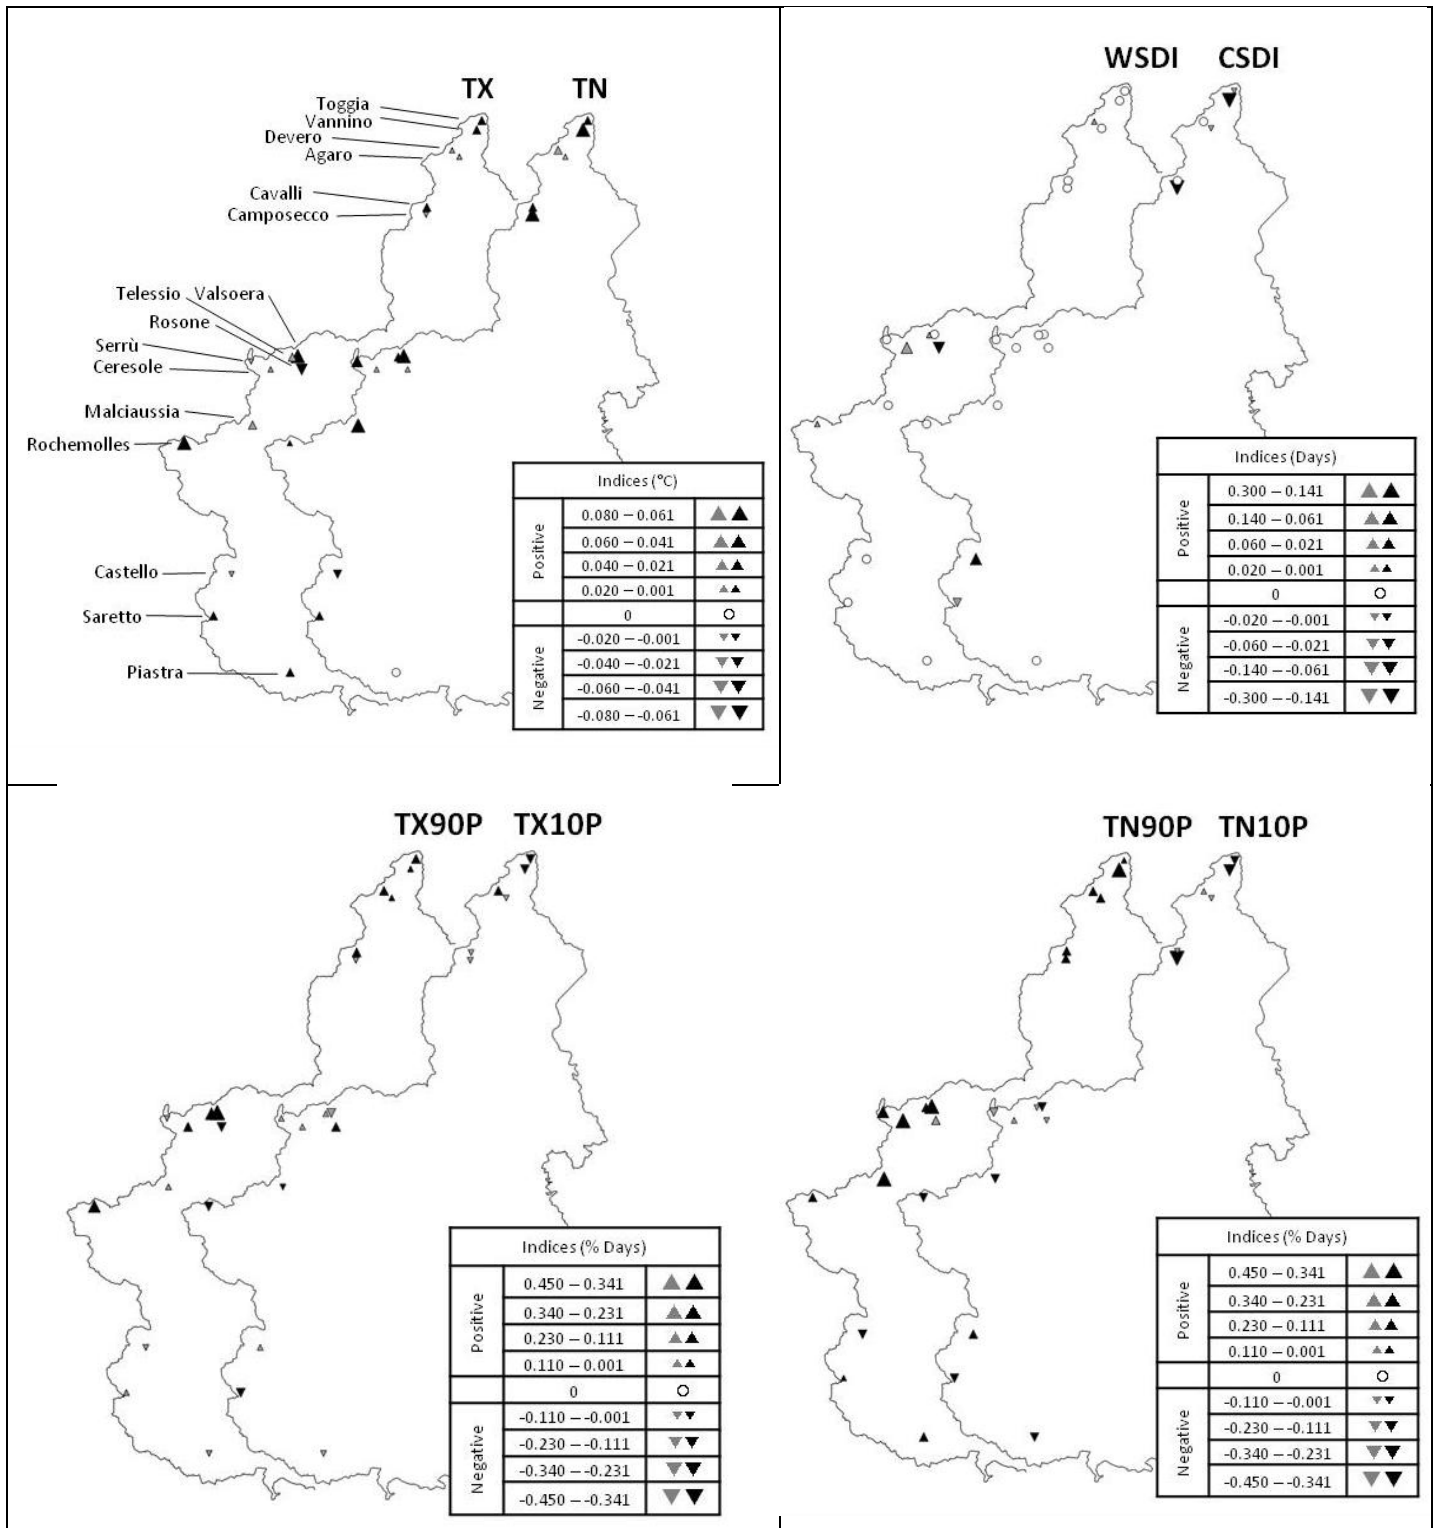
TX TN

Toggia
Vannino
Devero
Agaro
Cavalli
Camposecco
Telessio
Valsoera
Rosone
Serrù
Ceresole
Malciaussia
Rochemolles
Castello
Saretto
Piastra

| Indices (°C) | | |
|---|---|---|
| Positive | 0.080 – 0.061 | |
| | 0.060 – 0.041 | |
| | 0.040 – 0.021 | |
| | 0.020 – 0.001 | |
| | 0 | |
| Negative | -0.020 – -0.001 | |
| | -0.040 – -0.021 | |
| | -0.060 – -0.041 | |
| | -0.080 – -0.061 | |

WSDI CSDI

| Indices (Days) | | |
|---|---|---|
| Positive | 0.300 – 0.141 | |
| | 0.140 – 0.061 | |
| | 0.060 – 0.021 | |
| | 0.020 – 0.001 | |
| | 0 | |
| Negative | -0.020 – -0.001 | |
| | -0.060 – -0.021 | |
| | -0.140 – -0.061 | |
| | -0.300 – -0.141 | |

TX90P TX10P

| Indices (% Days) | | |
|---|---|---|
| Positive | 0.450 – 0.341 | |
| | 0.340 – 0.231 | |
| | 0.230 – 0.111 | |
| | 0.110 – 0.001 | |
| | 0 | |
| Negative | -0.110 – -0.001 | |
| | -0.230 – -0.111 | |
| | -0.340 – -0.231 | |
| | -0.450 – -0.341 | |

TN90P TN10P

| Indices (% Days) | | |
|---|---|---|
| Positive | 0.450 – 0.341 | |
| | 0.340 – 0.231 | |
| | 0.230 – 0.111 | |
| | 0.110 – 0.001 | |
| | 0 | |
| Negative | -0.110 – -0.001 | |
| | -0.230 – -0.111 | |
| | -0.340 – -0.231 | |
| | -0.450 – -0.341 | |